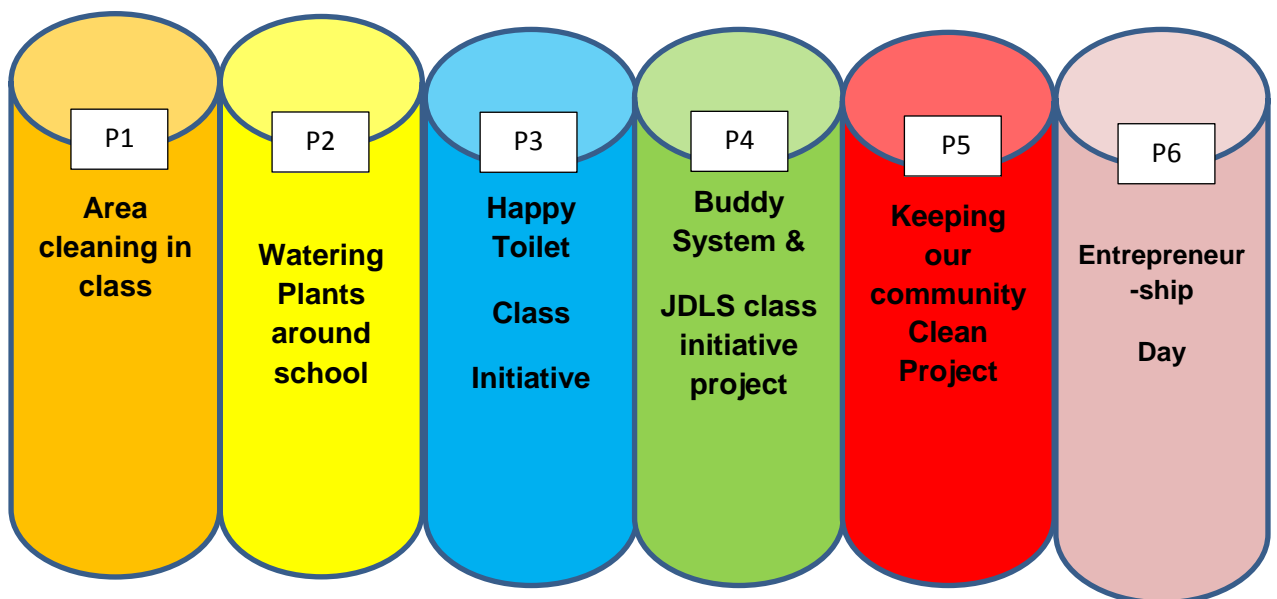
P1

Area cleaning in class

P2

Watering Plants around school

P3

Happy Toilet

Class

Initiative

P4

Buddy System &

JDLS class initiative project

P5

Keeping our community Clean Project

P6

Entrepreneur-ship

Day